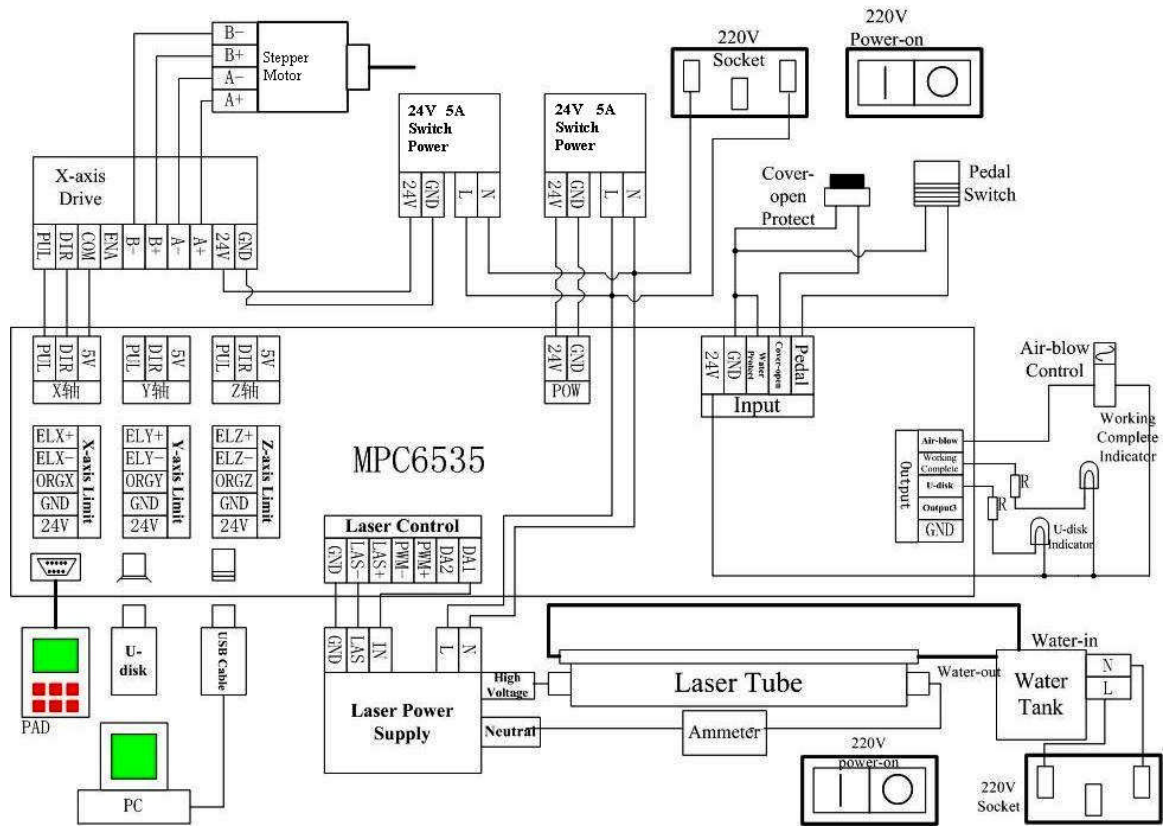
B−
B+
A−
A+
Stepper Motor

220V Socket

220V Power-on

24V 5A Switch Power
24V GND L N

24V 5A Switch Power
24V GND L N

X-axis Drive
PUL DIR COM ENA B− B+ A− A+ 24V GND

Cover-open Protect

Pedal Switch

PUL DIR 5V
X轴

PUL DIR 5V
Y轴

PUL DIR 5V
Z轴

24V GND
POW

24V GND Water Protect Cover-open Pedal
Input

Air-blow Control

Working Complete Indicator

MPC6535

ELX+
ELX−
ORGX
GND
24V
X-axis Limit

ELY+
ELY−
ORGY
GND
24V
Y-axis Limit

ELZ+
ELZ−
ORGZ
GND
24V
Z-axis Limit

Output
Air-blow
Working Complete
U-disk
Output3
GND

R
R

U-disk Indicator

Laser Control
GND LAS− LAS+ PWM− PWM+ DA2 DA1

PAD

U-disk

USB Cable

PC

GND LAS IN L N

Laser Power Supply

High Voltage

Neutral

Laser Tube

Water-out

Water-in

Water Tank

N
L

Ammeter

220V power-on

220V Socket